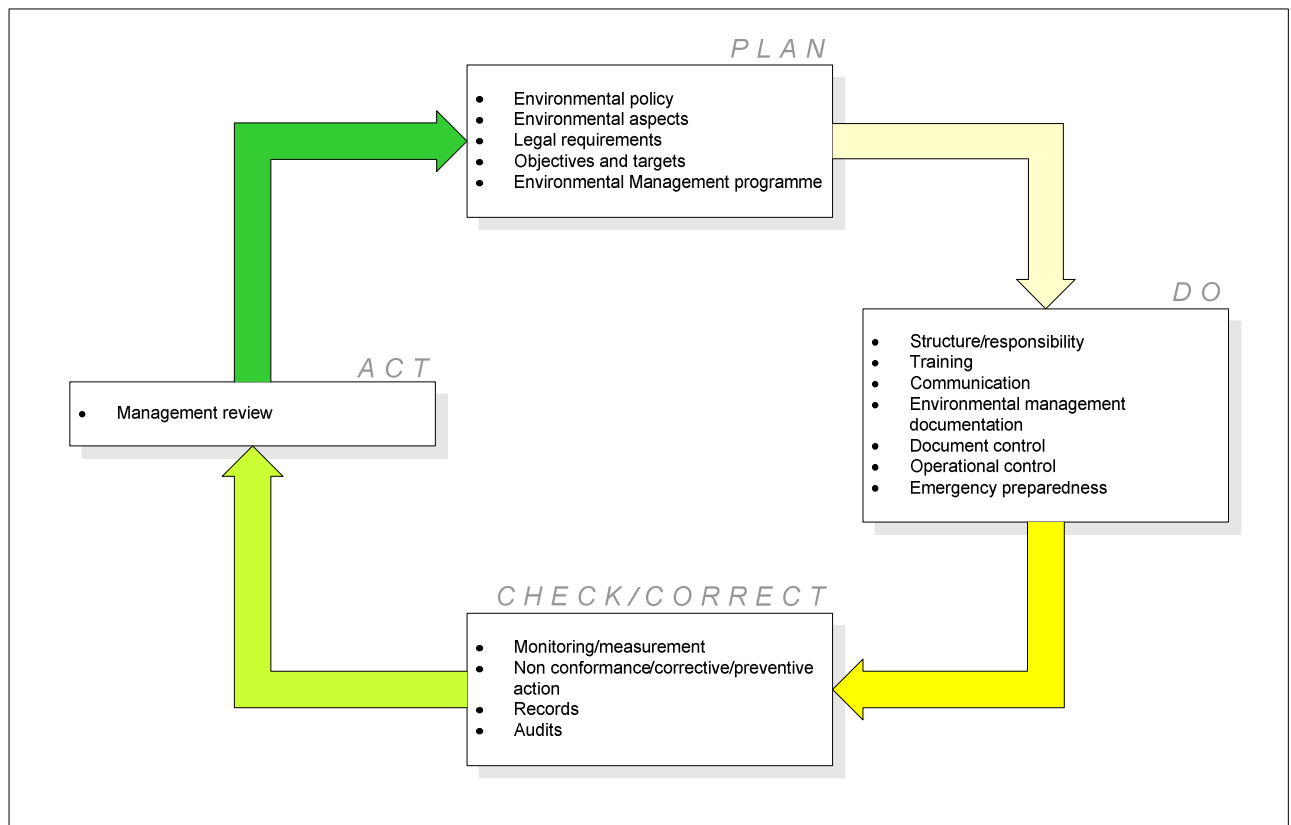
PLAN

- Environmental policy
- Environmental aspects
- Legal requirements
- Objectives and targets
- Environmental Management programme

DO

- Structure/responsibility
- Training
- Communication
- Environmental management documentation
- Document control
- Operational control
- Emergency preparedness

CHECK/CORRECT

- Monitoring/measurement
- Non conformance/corrective/preventive action
- Records
- Audits

ACT

- Management review